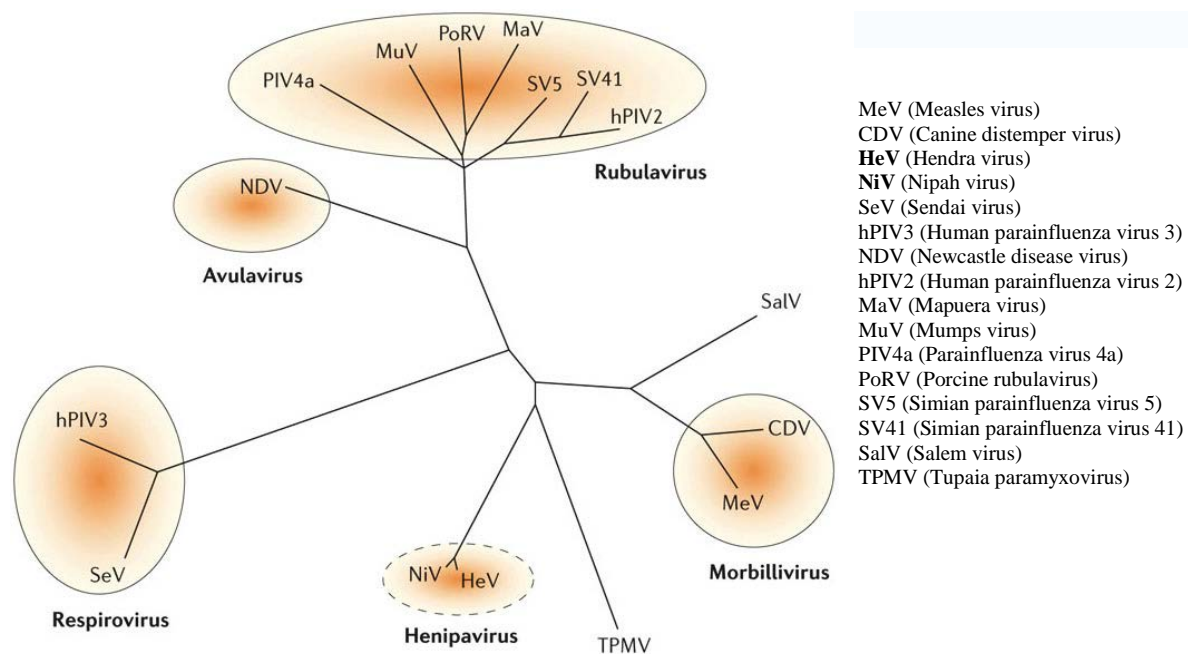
MuV
PoRV
MaV
PIV4a
SV5
SV41
hPIV2
Rubulavirus

NDV
Avulavirus

SalV

hPIV3
SeV
Respirovirus

NiV
HeV
Henipavirus

TPMV

CDV
MeV
Morbillivirus

MeV (Measles virus)
CDV (Canine distemper virus)
**HeV** (Hendra virus)
**NiV** (Nipah virus)
SeV (Sendai virus)
hPIV3 (Human parainfluenza virus 3)
NDV (Newcastle disease virus)
hPIV2 (Human parainfluenza virus 2)
MaV (Mapuera virus)
MuV (Mumps virus)
PIV4a (Parainfluenza virus 4a)
PoRV (Porcine rubulavirus)
SV5 (Simian parainfluenza virus 5)
SV41 (Simian parainfluenza virus 41)
SalV (Salem virus)
TPMV (Tupaia paramyxovirus)